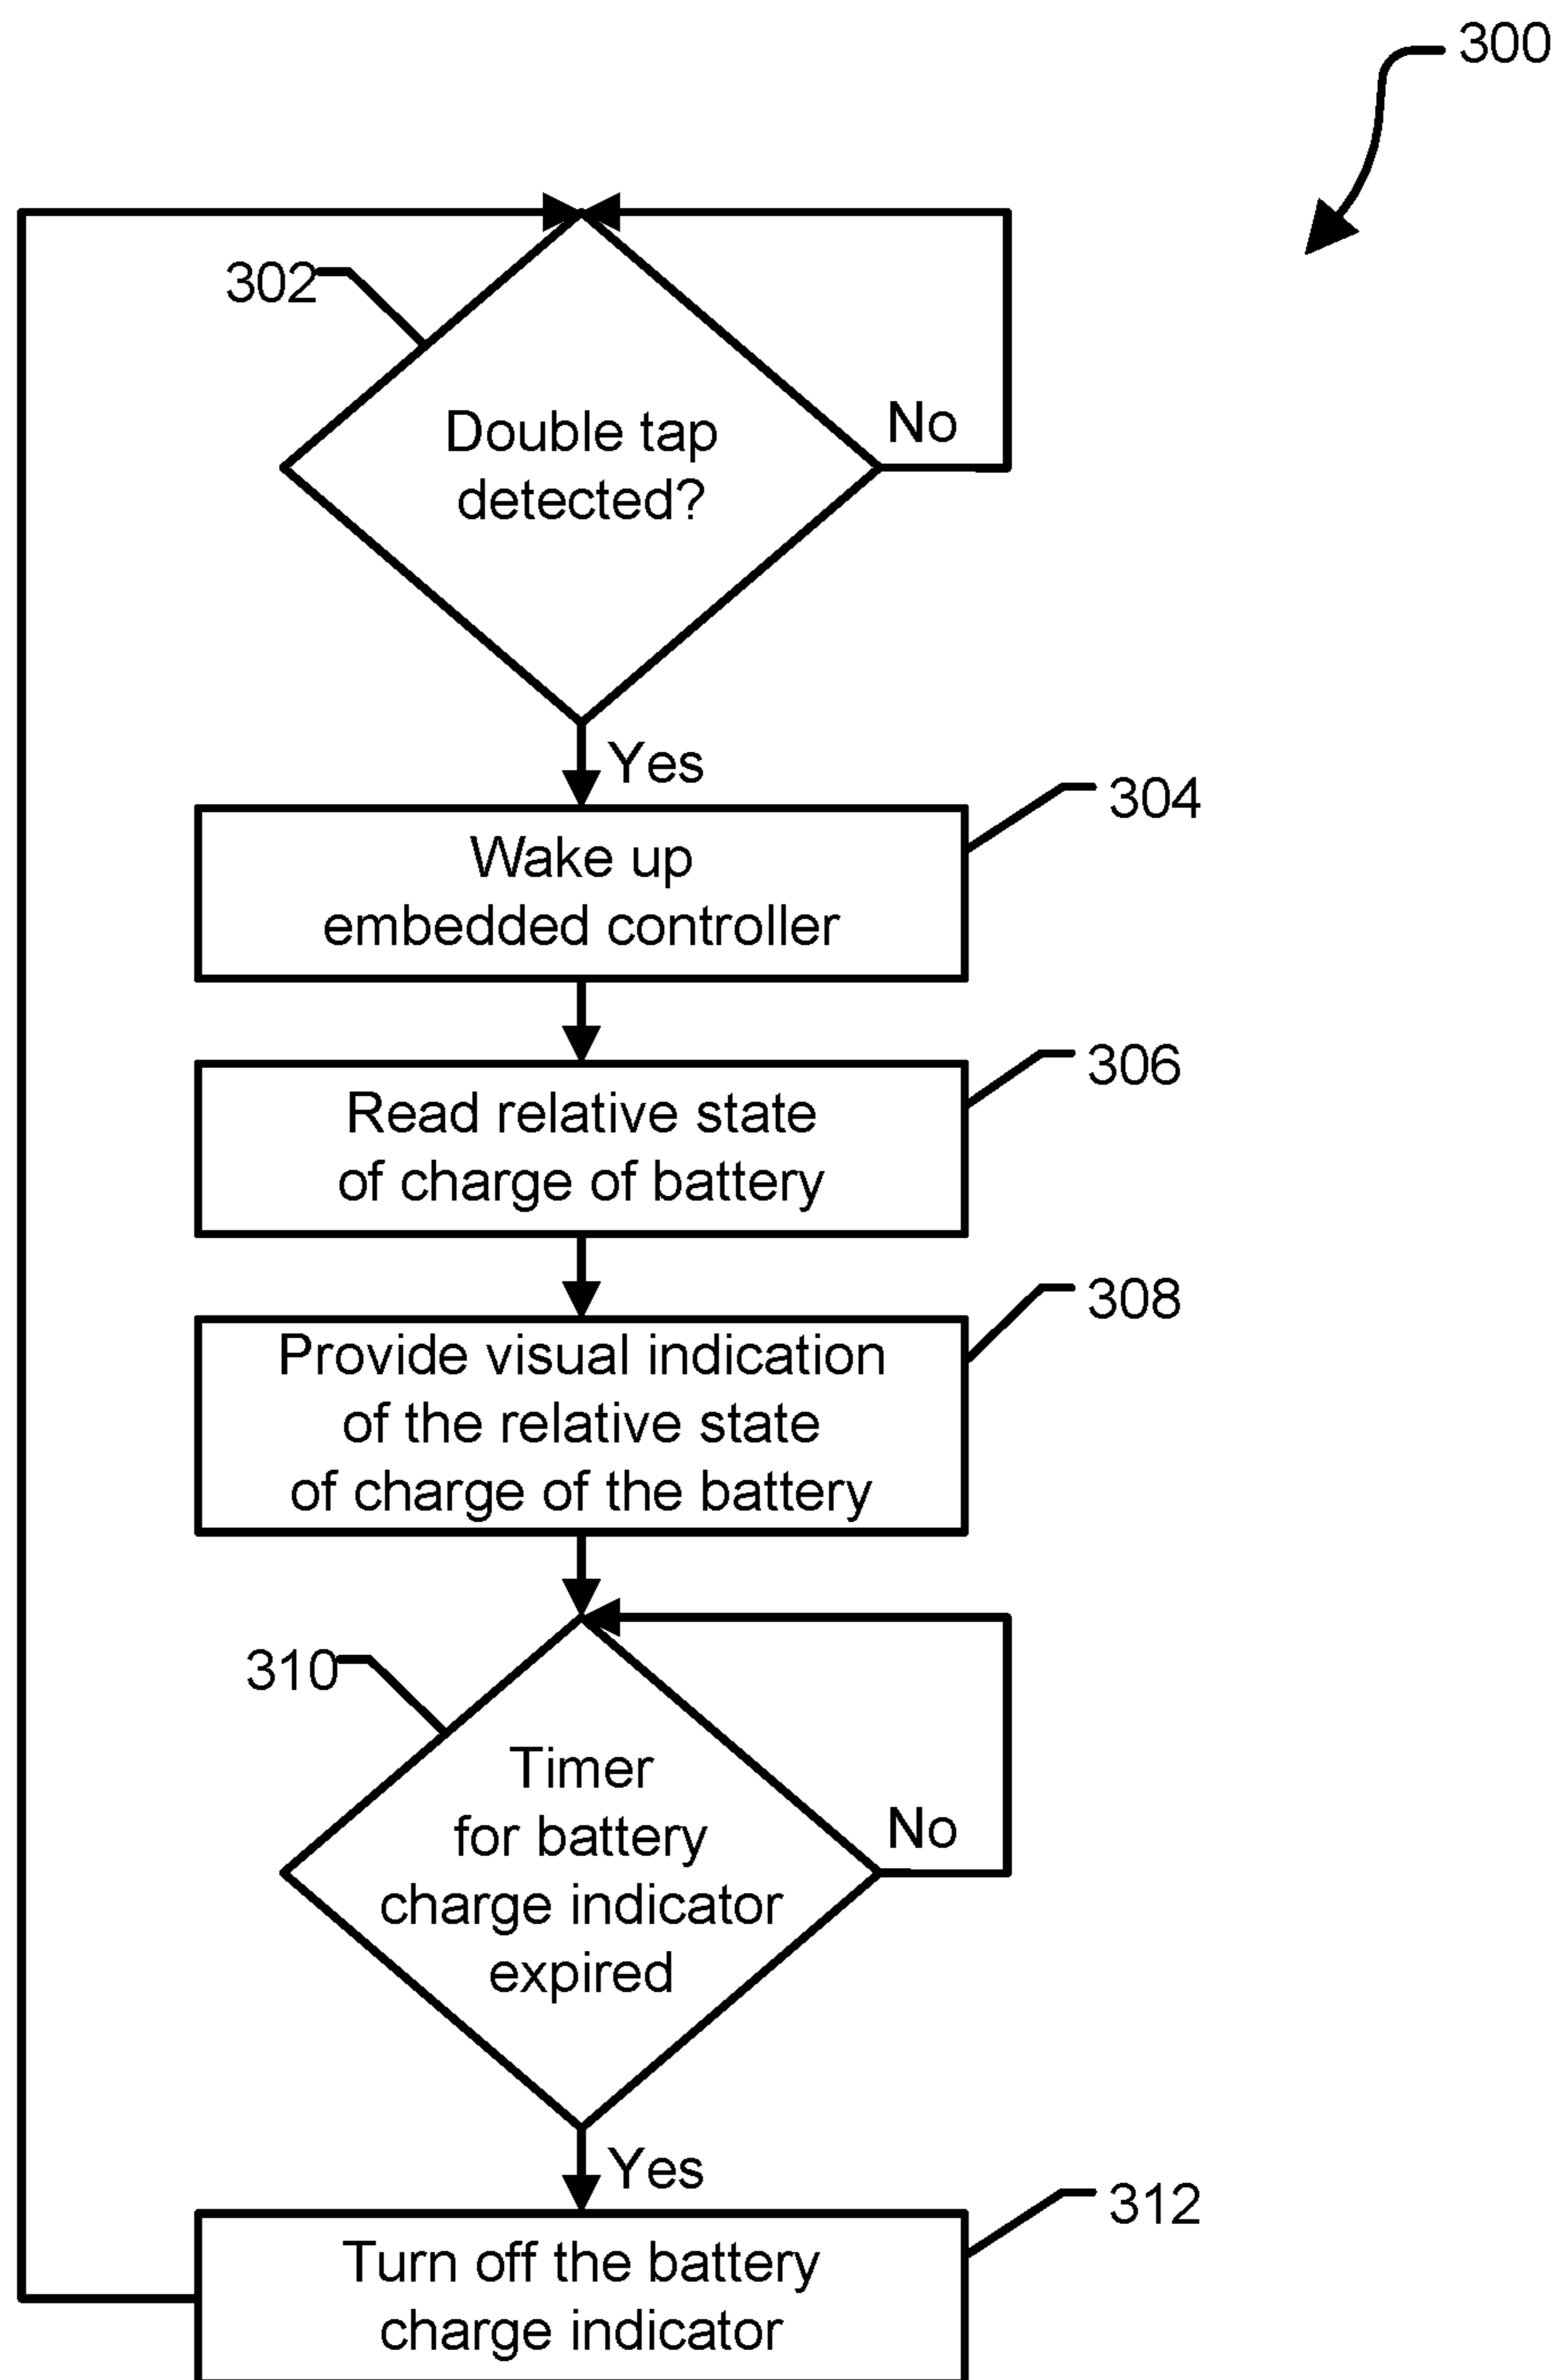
300

302

Double tap detected?

No

Yes

304

Wake up embedded controller

306

Read relative state of charge of battery

308

Provide visual indication of the relative state of charge of the battery

310

Timer for battery charge indicator expired

No

Yes

312

Turn off the battery charge indicator